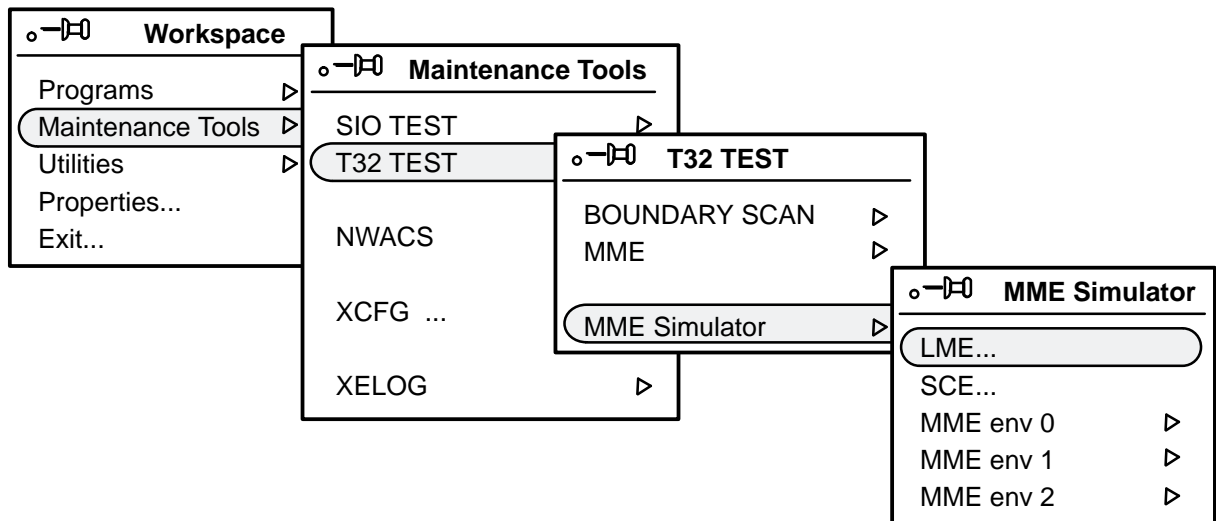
Workspace
Programs
Maintenance Tools
Utilities
Properties...
Exit...

Maintenance Tools
SIO TEST
T32 TEST
NWACS
XCFG ...
XELOG

T32 TEST
BOUNDARY SCAN
MME
MME Simulator

MME Simulator
LME...
SCE...
MME env 0
MME env 1
MME env 2